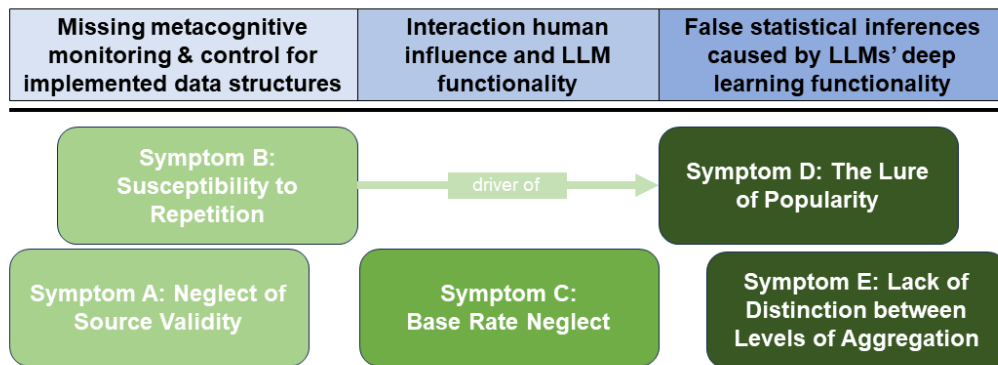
| Missing metacognitive monitoring & control for implemented data structures | Interaction human influence and LLM functionality | False statistical inferences caused by LLMs' deep learning functionality |
|---|---|---|

Symptom B: Susceptibility to Repetition

driver of

Symptom D: The Lure of Popularity

Symptom A: Neglect of Source Validity

Symptom C: Base Rate Neglect

Symptom E: Lack of Distinction between Levels of Aggregation